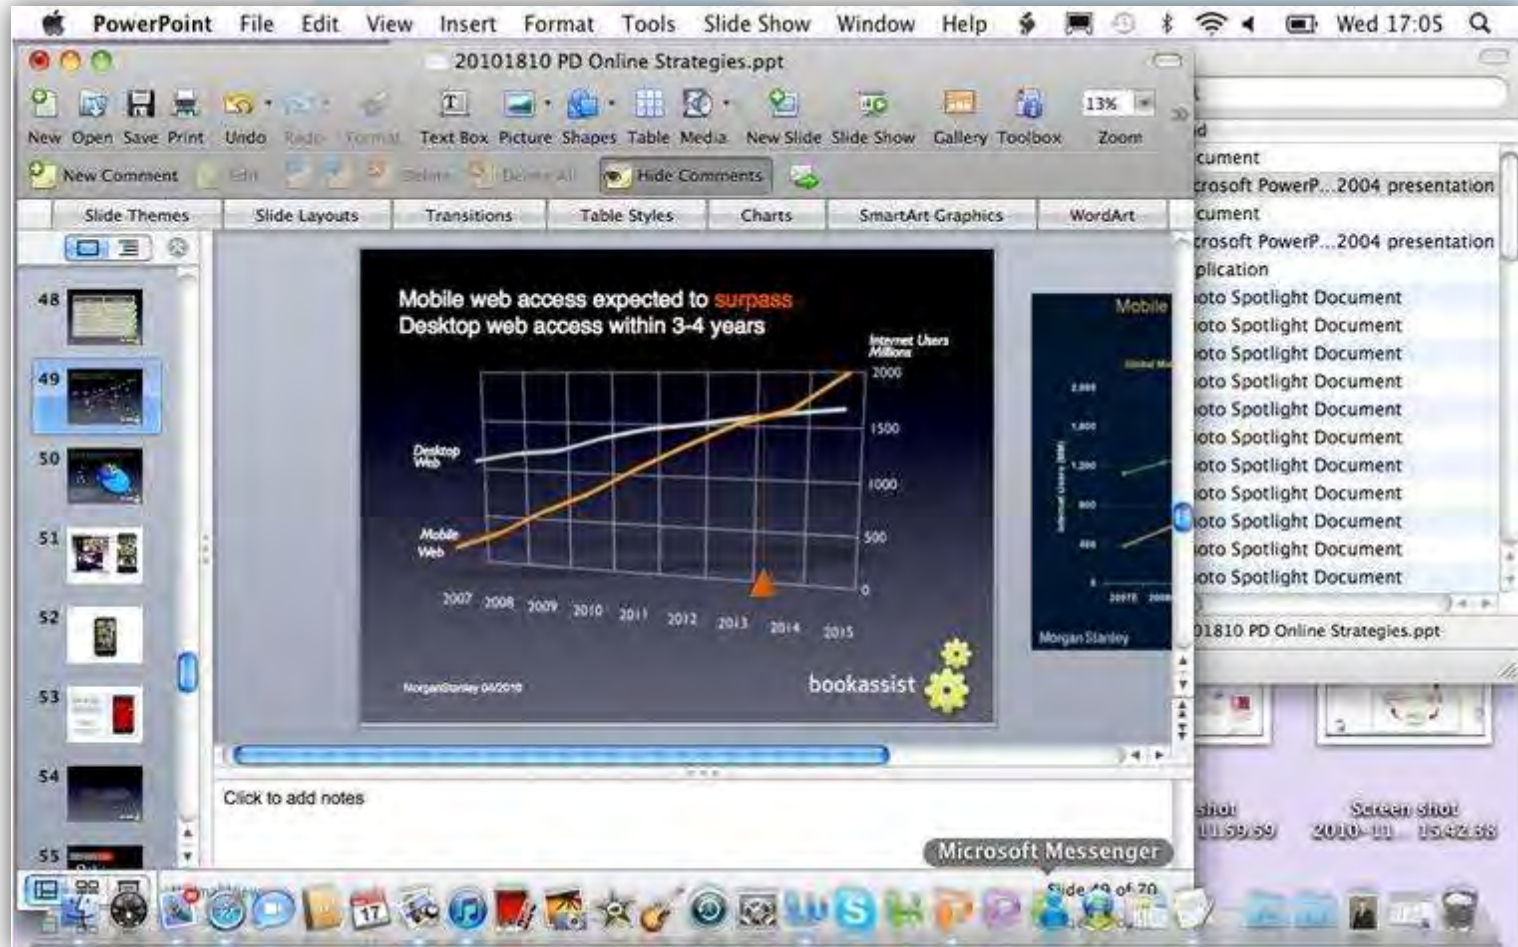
PowerPoint File Edit View Insert Format Tools Slide Show Window Help Wed 17:05

20101810 PD Online Strategies.ppt

New Open Save Print Undo Redo Format Text Box Picture Shapes Table Media New Slide Slide Show Gallery Toolbox 13% Zoom

New Comment Edit Delete Delete All Hide Comments

Slide Themes Slide Layouts Transitions Table Styles Charts SmartArt Graphics WordArt

48 49 50 51 52 53 54 55

Mobile web access expected to surpass Desktop web access within 3-4 years

Internet Users Millions

2000 1500 1000 500 0

Desktop Web

Mobile Web

2007 2008 2009 2010 2011 2012 2013 2014 2015

MorganStanley 04/2010

bookassist

Mobile

Morgan Stanley

Click to add notes

Microsoft Messenger

Slide 49 of 70

cument
crosoft PowerP...2004 presentation
cument
crosoft PowerP...2004 presentation
plication
oto Spotlight Document
oto Spotlight Document
oto Spotlight Document
oto Spotlight Document
oto Spotlight Document
oto Spotlight Document
oto Spotlight Document
oto Spotlight Document
oto Spotlight Document
oto Spotlight Document
oto Spotlight Document

01810 PD Online Strategies.ppt

shot 11.59.59 Screen shot 2010-11 15.42.68